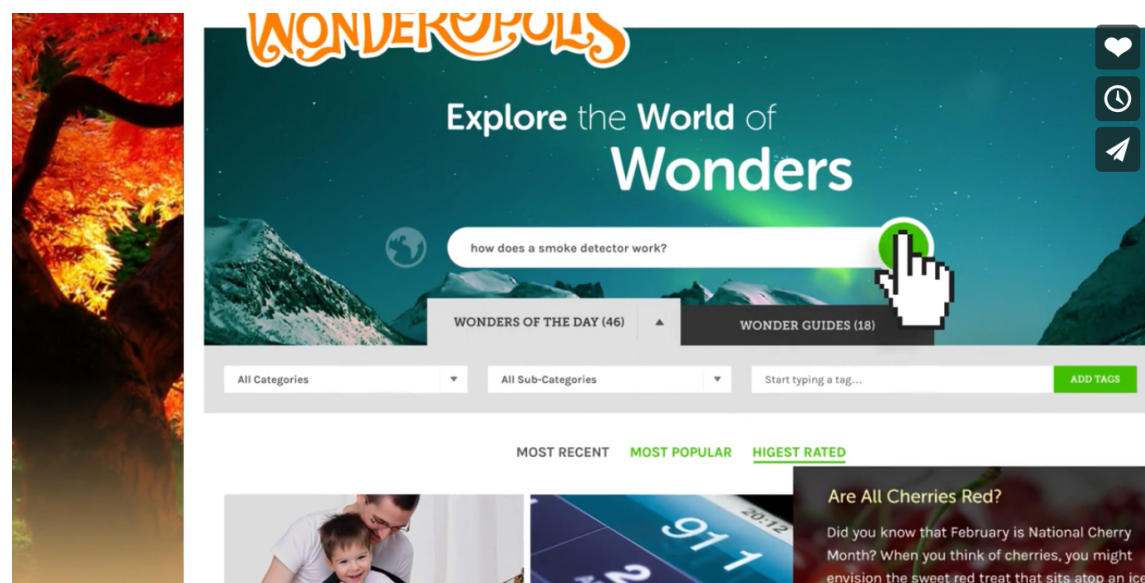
WONDEROPOLIS

Explore the World of Wonders

how does a smoke detector work?

WONDERS OF THE DAY (46)

WONDER GUIDES (18)

All Categories

All Sub-Categories

Start typing a tag...

ADD TAGS

MOST RECENT MOST POPULAR HIGEST RATED

911

20:12

Are All Cherries Red?

Did you know that February is National Cherry Month? When you think of cherries, you might envision the sweet red treat that sits atop an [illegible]